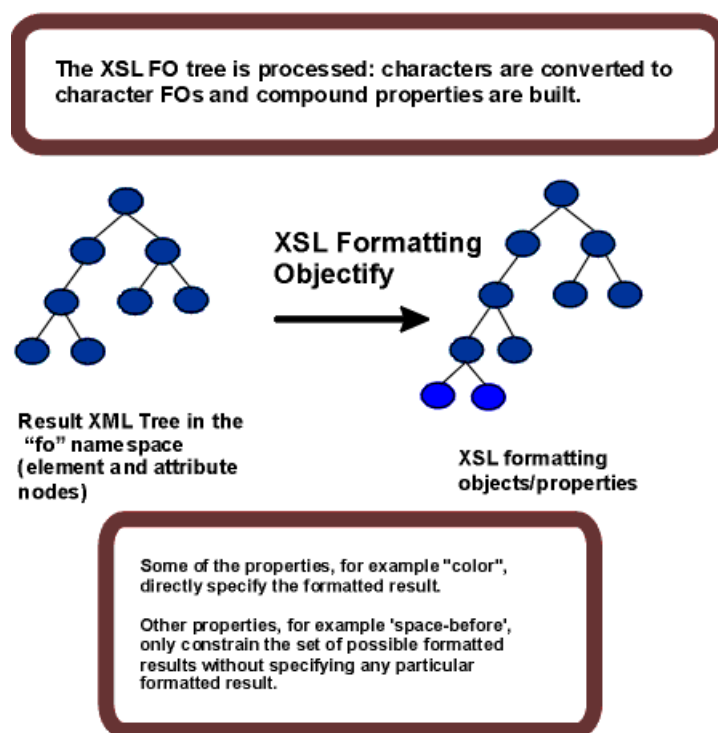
The XSL FO tree is processed: characters are converted to character FOs and compound properties are built.

XSL Formatting Objectify

Result XML Tree in the "fo" namespace (element and attribute nodes)

XSL formatting objects/properties

Some of the properties, for example "color", directly specify the formatted result.

Other properties, for example 'space-before', only constrain the set of possible formatted results without specifying any particular formatted result.